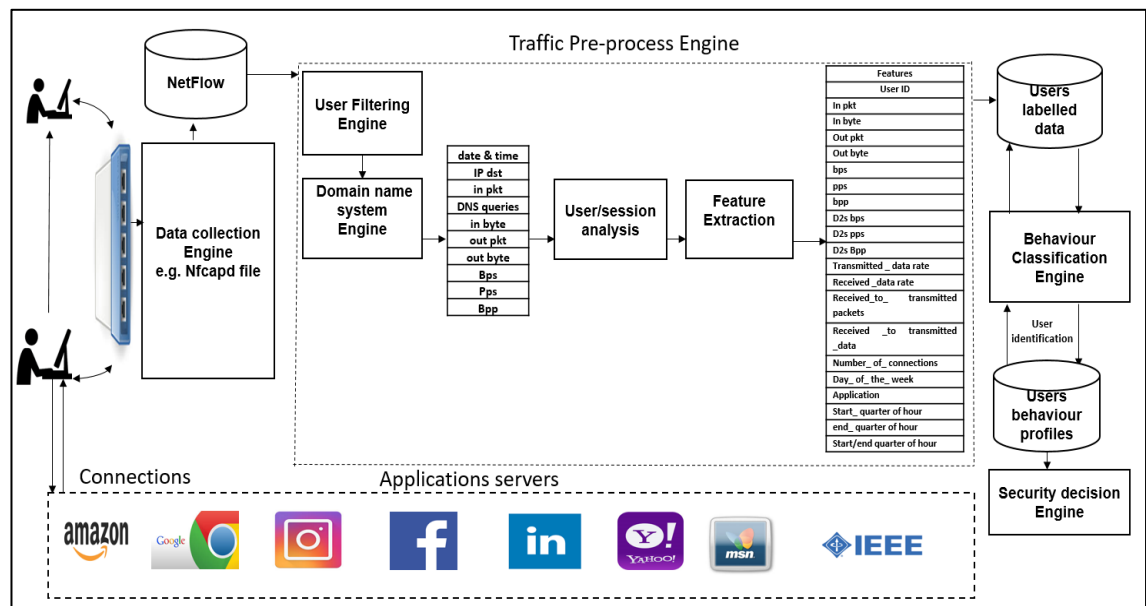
Traffic Pre-process Engine

NetFlow

Data collection Engine e.g. Nfcapd file

User Filtering Engine

Domain name system Engine

| date & time |
|---|
| IP dst |
| in pkt |
| DNS queries |
| in byte |
| out pkt |
| out byte |
| Bps |
| Pps |
| Bpp |

User/session analysis

Feature Extraction

| Features |
|---|
| User ID |
| In pkt |
| In byte |
| Out pkt |
| Out byte |
| bps |
| pps |
| bpp |
| D2s bps |
| D2s pps |
| D2s Bpp |
| Transmitted _ data rate |
| Received _data rate |
| Received_to_ transmitted packets |
| Received _to transmitted _data |
| Number_of_ connections |
| Day_of_the_ week |
| Application |
| Start_ quarter of hour |
| end_ quarter of hour |
| Start/end quarter of hour |

Users labelled data

Behaviour Classification Engine

User identification

Users behaviour profiles

Security decision Engine

Connections

Applications servers

amazon

Google

in

YAHOO!

msn

IEEE